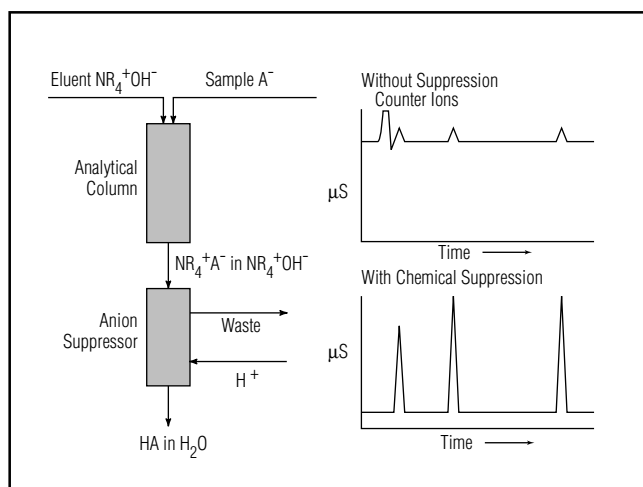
Eluent $NR_4^+OH^-$

Sample $A^-$

Analytical Column

$NR_4^+A^-$ in $NR_4^+OH^-$

Anion Suppressor

Waste

$H^+$

HA in $H_2O$

Without Suppression

Counter Ions

μS

Time

With Chemical Suppression

μS

Time